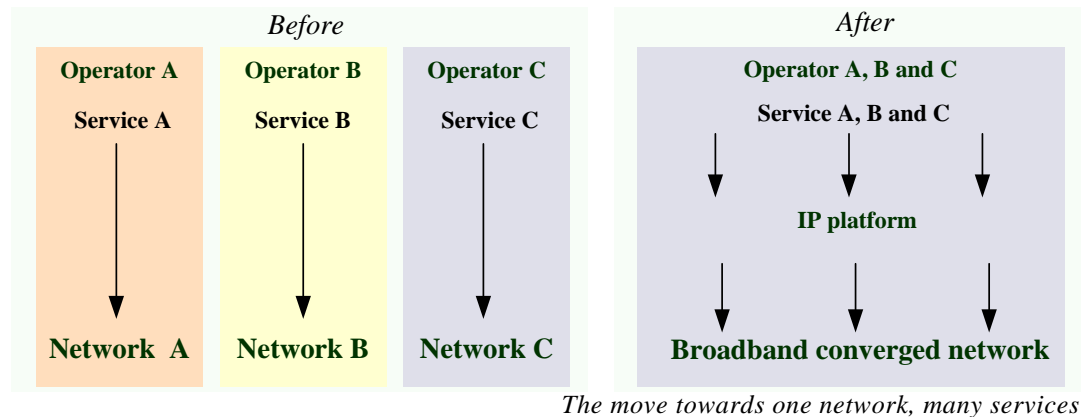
Before

Operator A
Service A
Network A

Operator B
Service B
Network B

Operator C
Service C
Network C

After

Operator A, B and C
Service A, B and C
IP platform
Broadband converged network

The move towards one network, many services